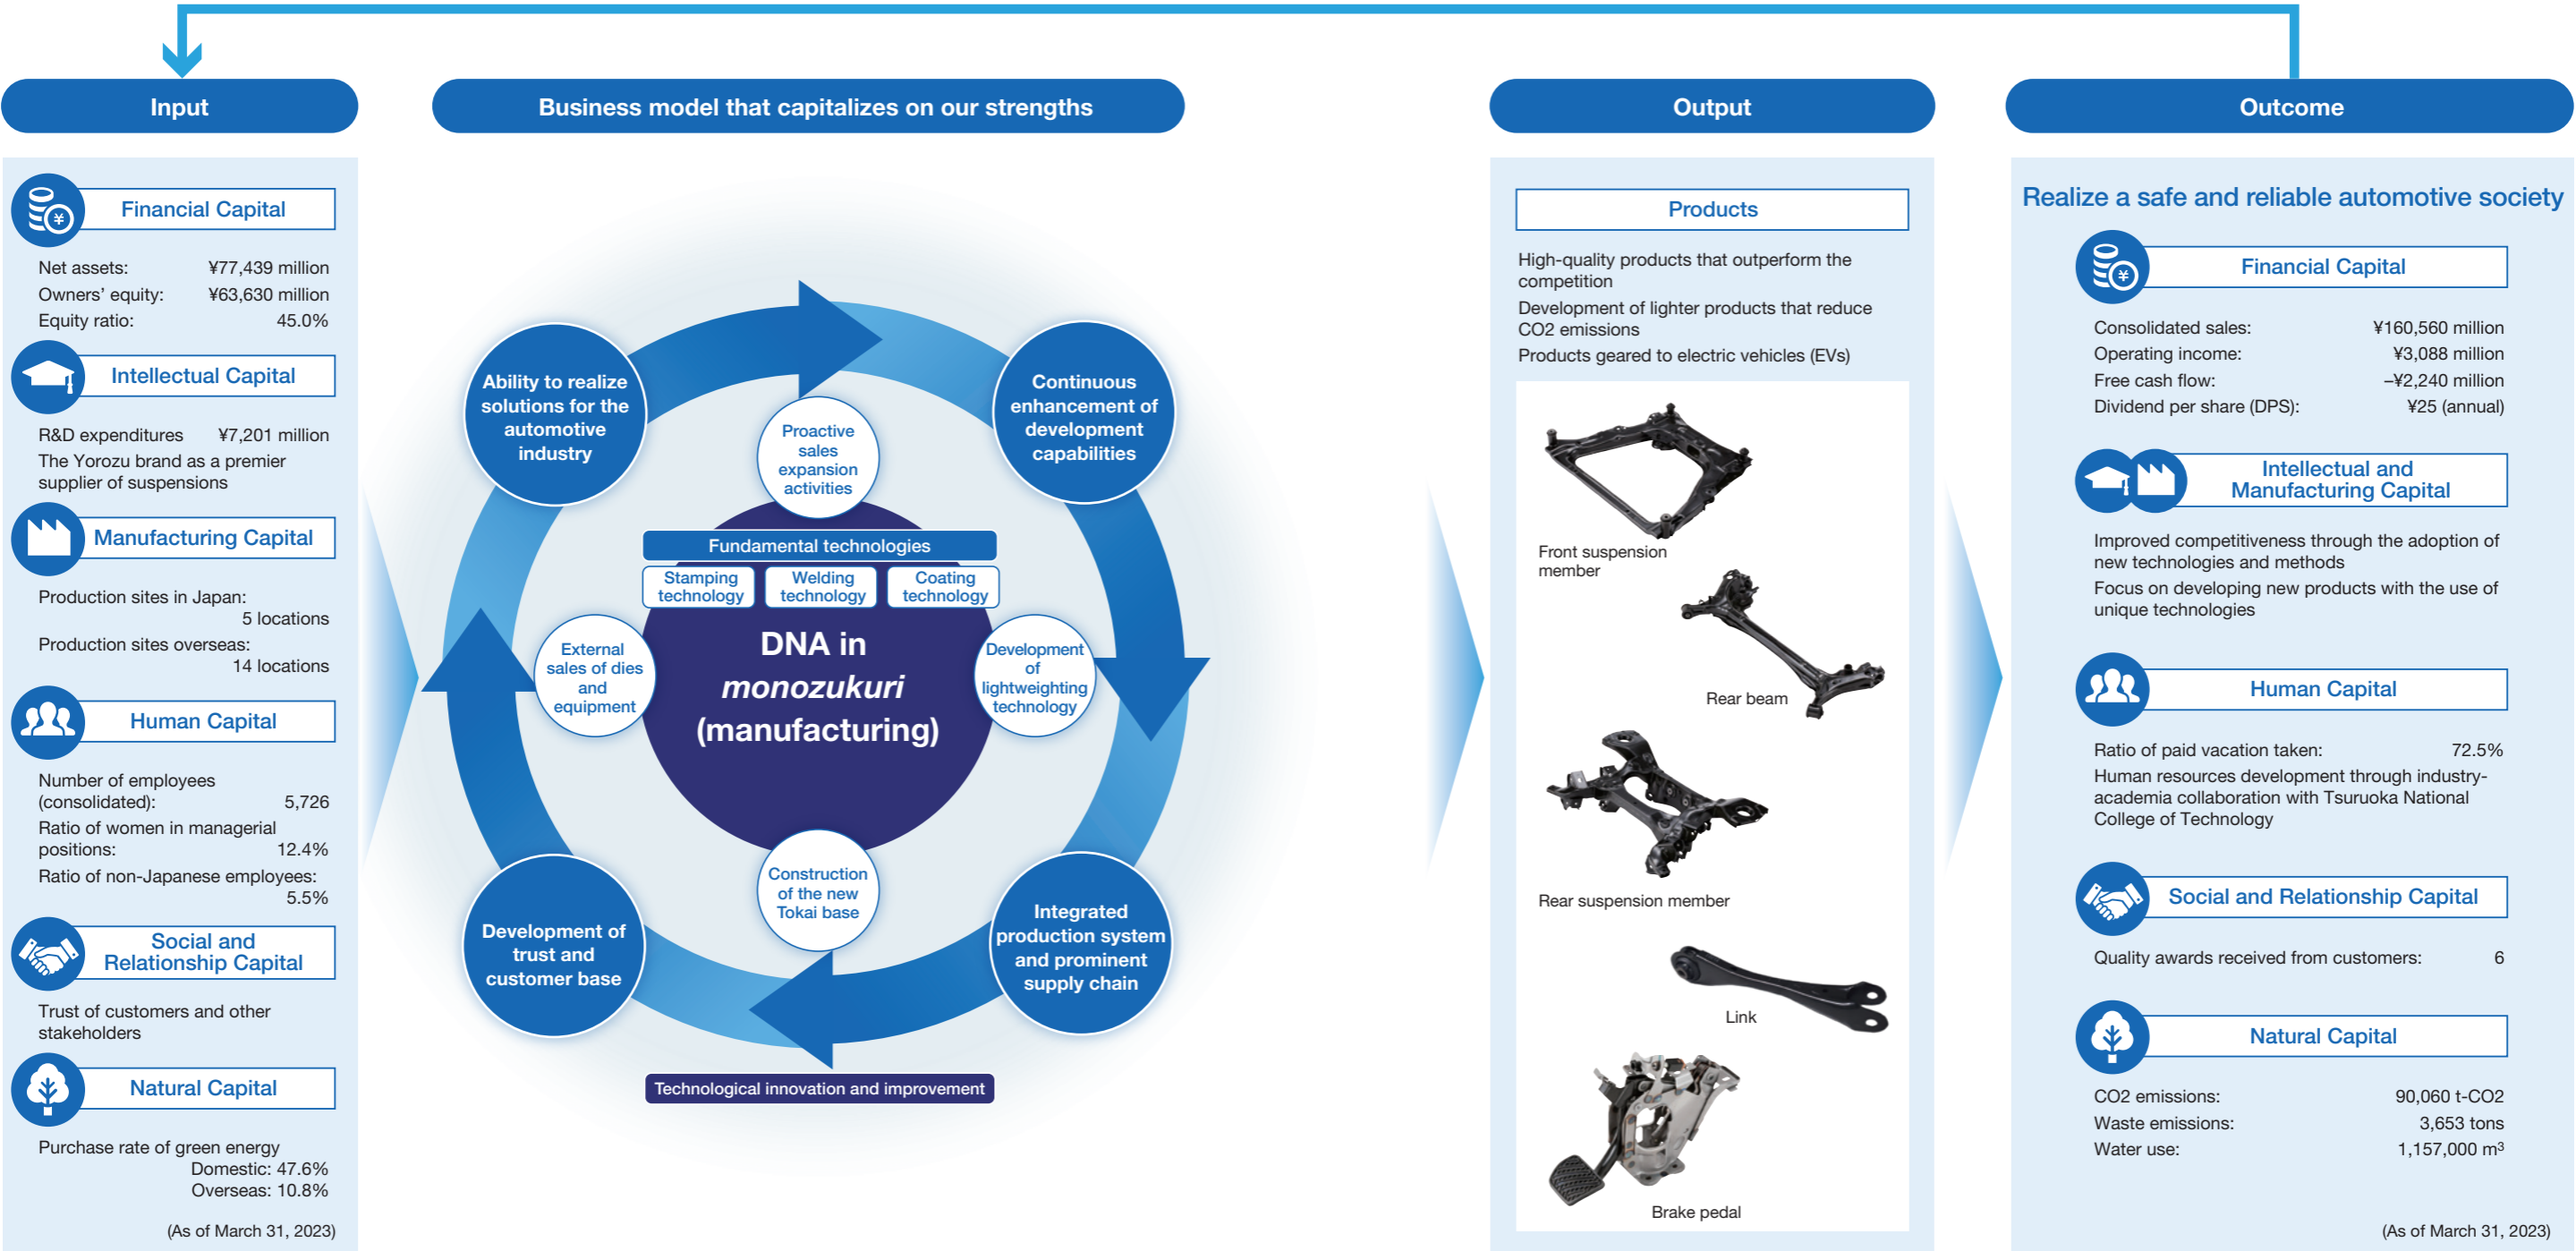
Input

Financial Capital

Net assets: ¥77,439 million
Owners' equity: ¥63,630 million
Equity ratio: 45.0%

Intellectual Capital

R&D expenditures ¥7,201 million
The Yorozu brand as a premier supplier of suspensions

Manufacturing Capital

Production sites in Japan: 5 locations
Production sites overseas: 14 locations

Human Capital

Number of employees (consolidated): 5,726
Ratio of women in managerial positions: 12.4%
Ratio of non-Japanese employees: 5.5%

Social and Relationship Capital

Trust of customers and other stakeholders

Natural Capital

Purchase rate of green energy
Domestic: 47.6%
Overseas: 10.8%

(As of March 31, 2023)

Business model that capitalizes on our strengths

Ability to realize solutions for the automotive industry

Continuous enhancement of development capabilities

Integrated production system and prominent supply chain

Development of trust and customer base

Proactive sales expansion activities

Development of lightweighting technology

Construction of the new Tokai base

External sales of dies and equipment

Fundamental technologies

Stamping technology

Welding technology

Coating technology

DNA in *monozukuri* (manufacturing)

Technological innovation and improvement

Output

Products

High-quality products that outperform the competition
Development of lighter products that reduce CO2 emissions
Products geared to electric vehicles (EVs)

Front suspension member

Rear beam

Rear suspension member

Link

Brake pedal

Outcome

Realize a safe and reliable automotive society

Financial Capital

Consolidated sales: ¥160,560 million
Operating income: ¥3,088 million
Free cash flow: –¥2,240 million
Dividend per share (DPS): ¥25 (annual)

Intellectual and Manufacturing Capital

Improved competitiveness through the adoption of new technologies and methods
Focus on developing new products with the use of unique technologies

Human Capital

Ratio of paid vacation taken: 72.5%
Human resources development through industry-academia collaboration with Tsuruoka National College of Technology

Social and Relationship Capital

Quality awards received from customers: 6

Natural Capital

CO2 emissions: 90,060 t-CO2
Waste emissions: 3,653 tons
Water use: 1,157,000 m$^3$

(As of March 31, 2023)